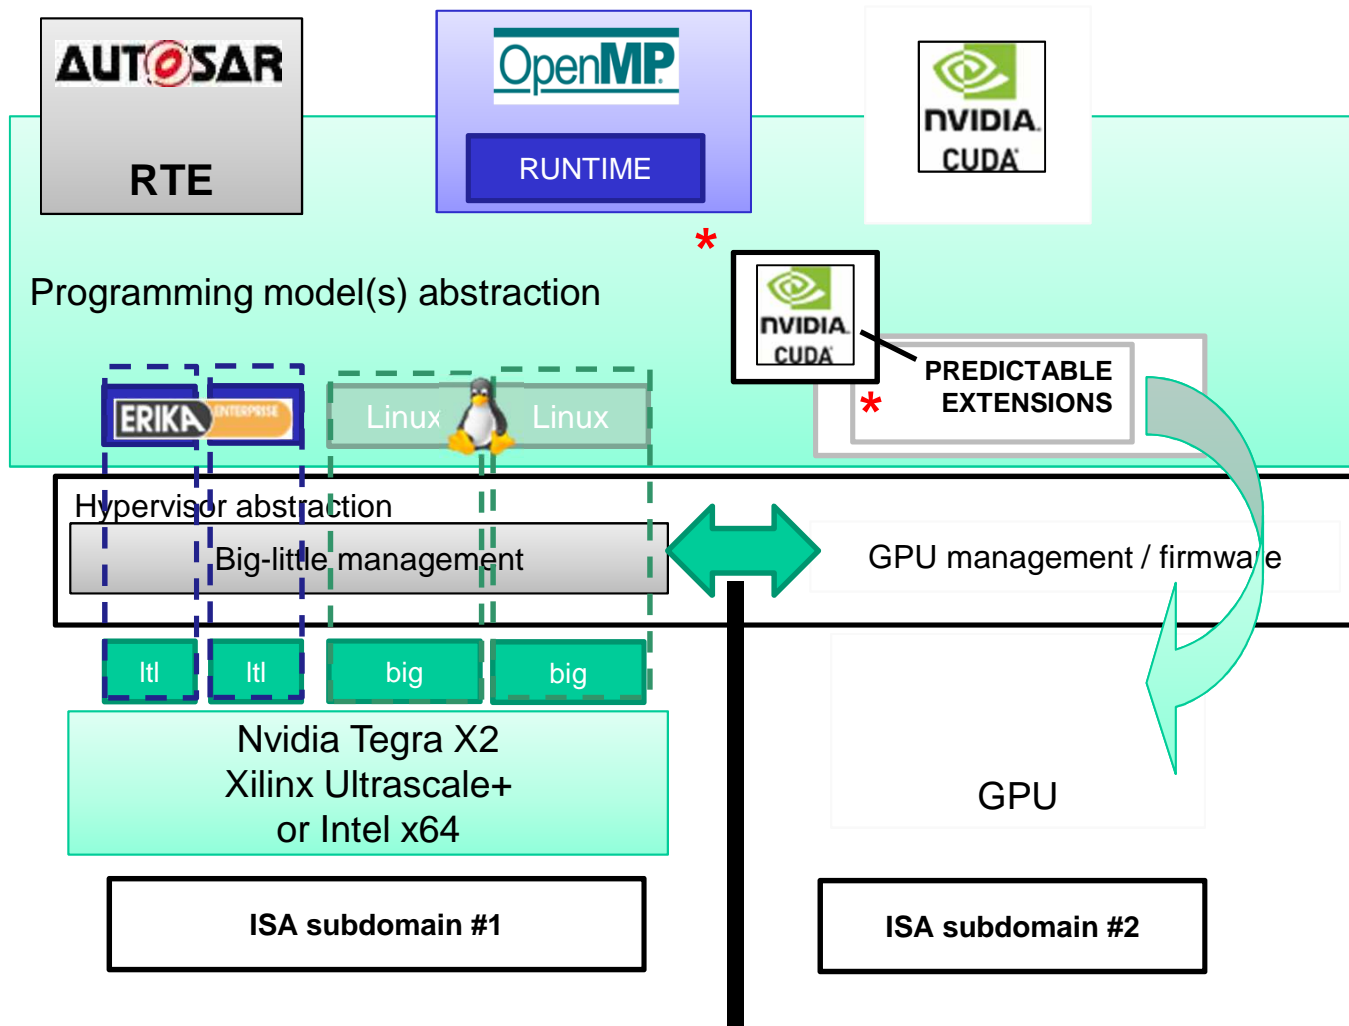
AUTOSAR

RTE

OpenMP

RUNTIME

NVIDIA CUDA

*

NVIDIA CUDA

Programming model(s) abstraction

PREDICTABLE EXTENSIONS

*

ERIKA ENTERPRISE

Linux

Linux

Hypervisor abstraction

Big-little management

GPU management / firmware

ltl

ltl

big

big

Nvidia Tegra X2
Xilinx Ultrascale+
or Intel x64

GPU

ISA subdomain #1

ISA subdomain #2